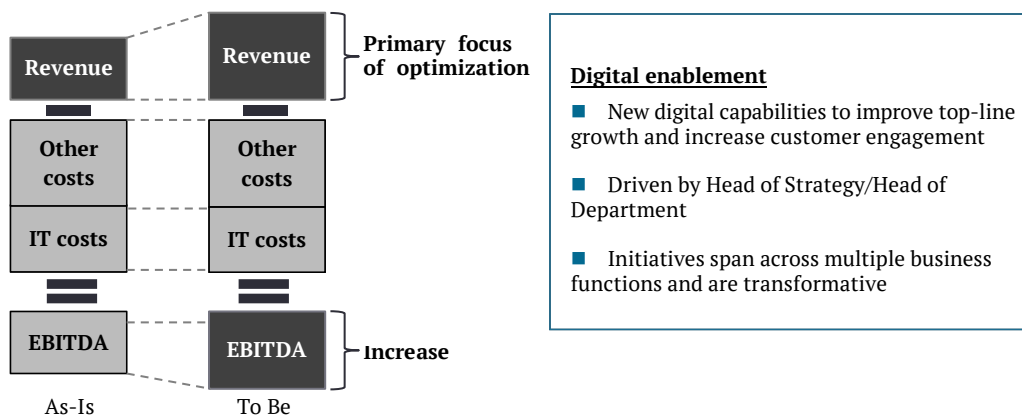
Revenue

Other costs

IT costs

EBITDA

As-Is

Revenue

Other costs

IT costs

EBITDA

To Be

Primary focus of optimization

Increase

Digital enablement

New digital capabilities to improve top-line growth and increase customer engagement

Driven by Head of Strategy/Head of Department

Initiatives span across multiple business functions and are transformative